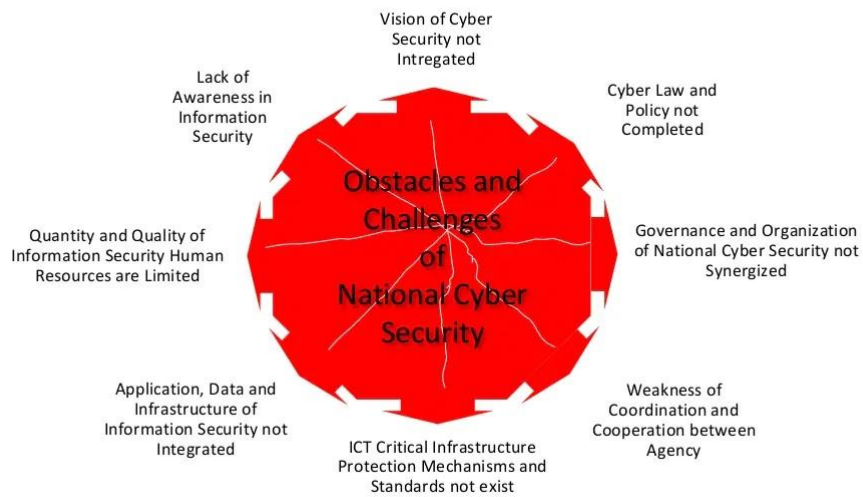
Vision of Cyber Security not Intregated

Cyber Law and Policy not Completed

Governance and Organization of National Cyber Security not Synergized

Weakness of Coordination and Cooperation between Agency

ICT Critical Infrastructure Protection Mechanisms and Standards not exist

Application, Data and Infrastructure of Information Security not Integrated

Quantity and Quality of Information Security Human Resources are Limited

Lack of Awareness in Information Security

Obstacles and Challenges of National Cyber Security